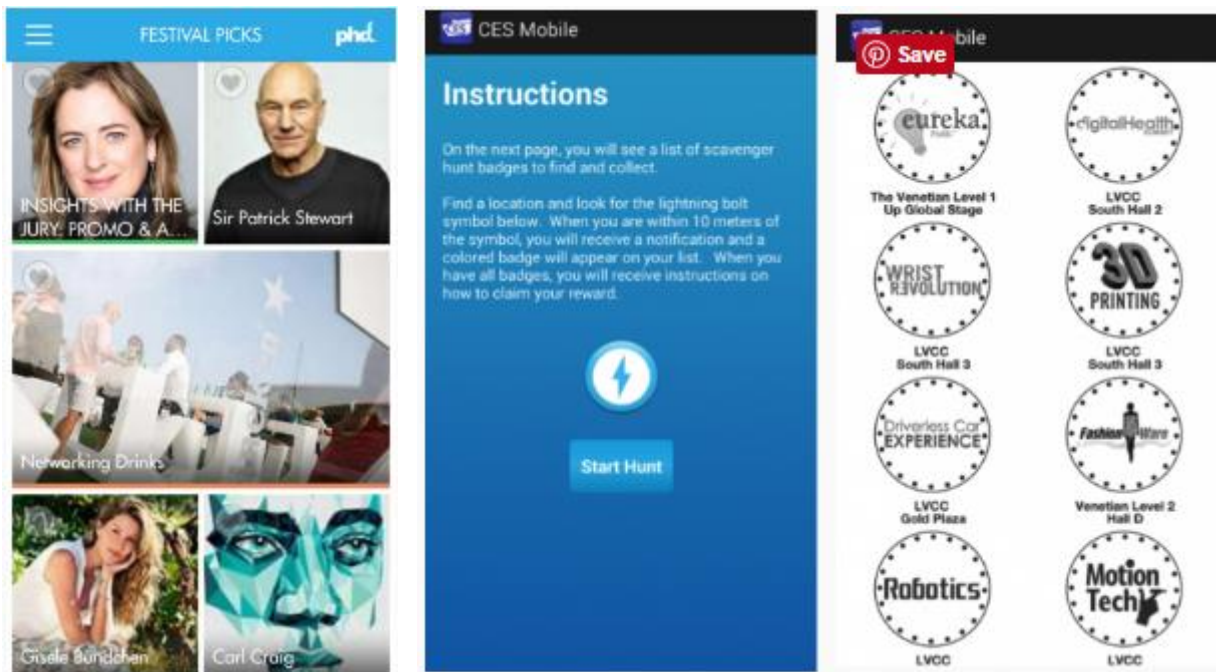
FESTIVAL PICKS phd.

INSIGHTS WITH THE JURY: PROMO & A...

Sir Patrick Stewart

Networking Drinks

Gisele Bündchen

Carl Craig

CES CES Mobile

Instructions

On the next page, you will see a list of scavenger hunt badges to find and collect.

Find a location and look for the lightning bolt symbol below. When you are within 10 meters of the symbol, you will receive a notification and a colored badge will appear on your list. When you have all badges, you will receive instructions on how to claim your reward.

Start Hunt

CES Mobile

Save

eureka Park

The Venetian Level 1 Up Global Stage

digitalHealth

LVCC South Hall 2

WRIST REVOLUTION

LVCC South Hall 3

3D PRINTING

LVCC South Hall 3

Driverless Car EXPERIENCE

LVCC Gold Plaza

Fashion Ware

Venetian Level 2 Hall D

Robotics

LVCC

Motion Tech

LVCC